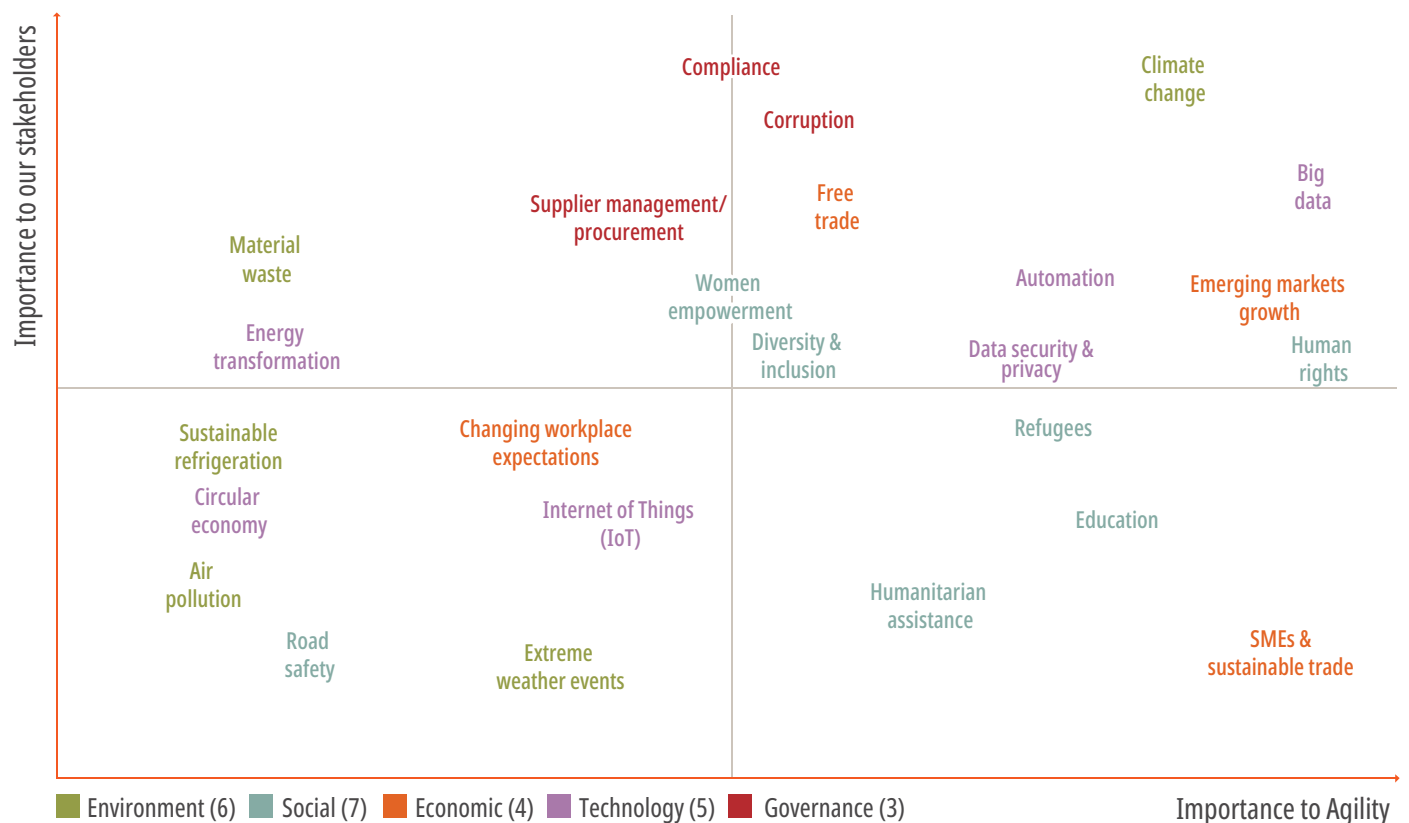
Importance to our stakeholders

Compliance

Climate change

Corruption

Big data

Free trade

Supplier management/ procurement

Material waste

Automation

Emerging markets growth

Women empowerment

Energy transformation

Diversity & inclusion

Data security & privacy

Human rights

Sustainable refrigeration

Changing workplace expectations

Refugees

Circular economy

Internet of Things (IoT)

Education

Air pollution

Humanitarian assistance

Road safety

Extreme weather events

SMEs & sustainable trade

Environment (6) Social (7) Economic (4) Technology (5) Governance (3)

Importance to Agility